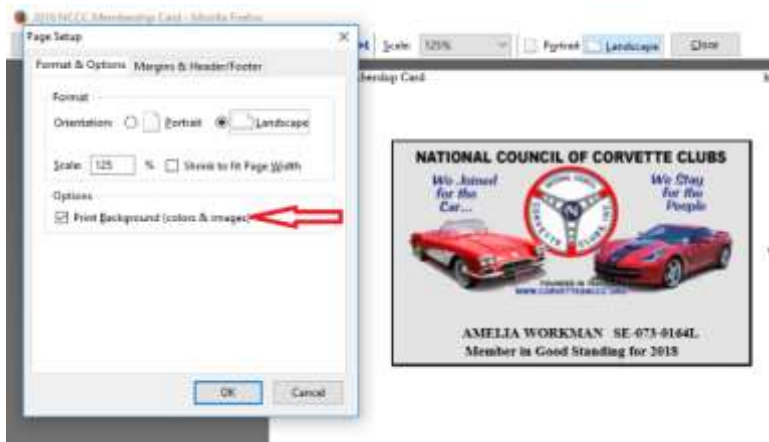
2018 NCCC Membership Card - Mozilla Firefox

Page Setup

Format & Options   Margins & Header/Footer

Format

Orientation: Portrait  Landscape

Scale: 125 %  Shrink to fit Page Width

Options

Print Background (colors & images)

OK   Cancel

Scale: 125%   Portrait   Landscape   Close

bership Card

NATIONAL COUNCIL OF CORVETTE CLUBS

We Joined for the Car...

We Stay for the People

FOUNDED IN 1959
WWW.CORVETTESNCCC.ORG

AMELIA WORKMAN SE-073-0164L
Member in Good Standing for 2018